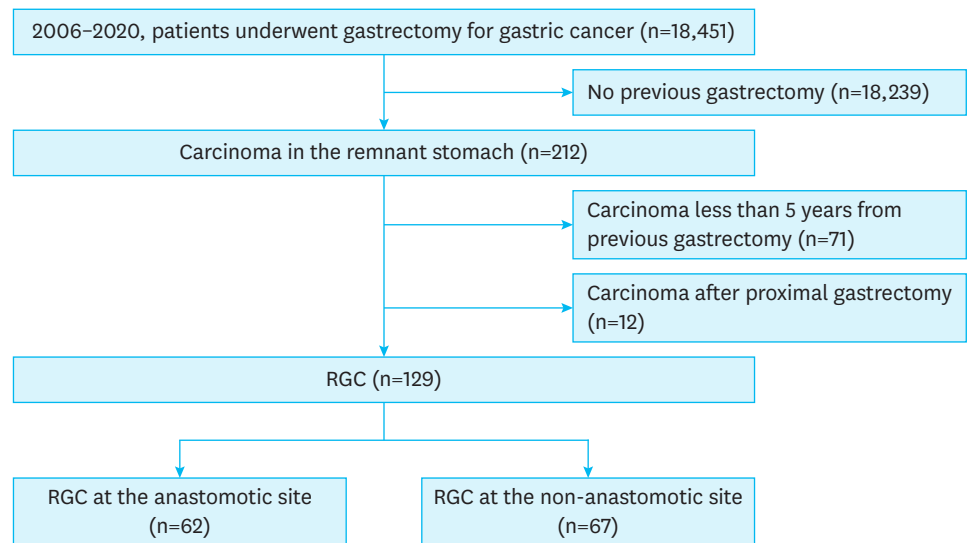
2006–2020, patients underwent gastrectomy for gastric cancer (n=18,451)

No previous gastrectomy (n=18,239)

Carcinoma in the remnant stomach (n=212)

Carcinoma less than 5 years from previous gastrectomy (n=71)

Carcinoma after proximal gastrectomy (n=12)

RGC (n=129)

RGC at the anastomotic site (n=62)

RGC at the non-anastomotic site (n=67)